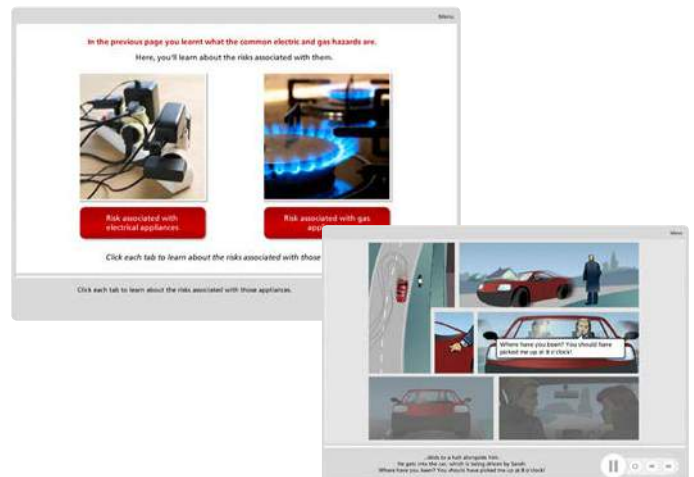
Menu

In the previous page you learnt what the common electric and gas hazards are.

Here, you'll learn about the risks associated with them.

Risk associated with electrical appliances

Risk associated with gas appl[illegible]

Click each tab to learn about the risks associated with those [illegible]

Click each tab to learn about the risks associated with those appliances.

Menu

Where have you been? You should have picked me up at 8 o'clock!

...skids to a halt alongside him.
He gets into the car, which is being driven by Sarah.
Where have you been? You should have picked me up at 8 o'clock!